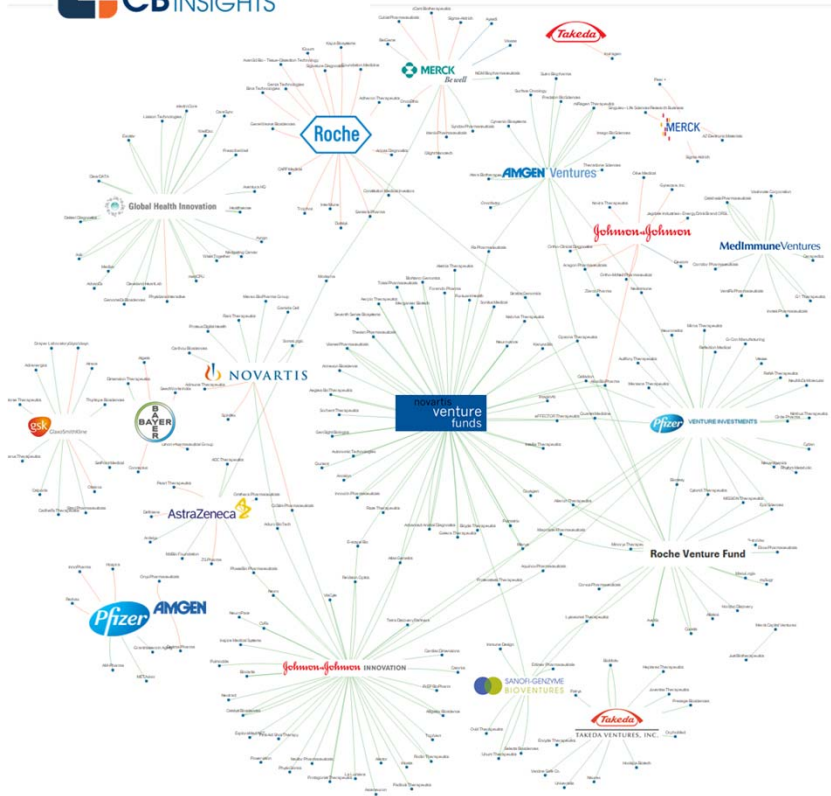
CB INSIGHTS

Takeda
MERCK Be well
Roche
MERCK
AMGEN Ventures
Global Health Innovation
Johnson & Johnson
MedImmune Ventures
NOVARTIS
gsk GlaxoSmithKline
BAYER
novartis venture funds
Pfizer VENTURE INVESTMENTS
AstraZeneca
Roche Venture Fund
Pfizer
AMGEN
Johnson & Johnson INNOVATION
SANOFI-GENZYME BIOVENTURES
Takeda
TAKEDA VENTURES, INC.